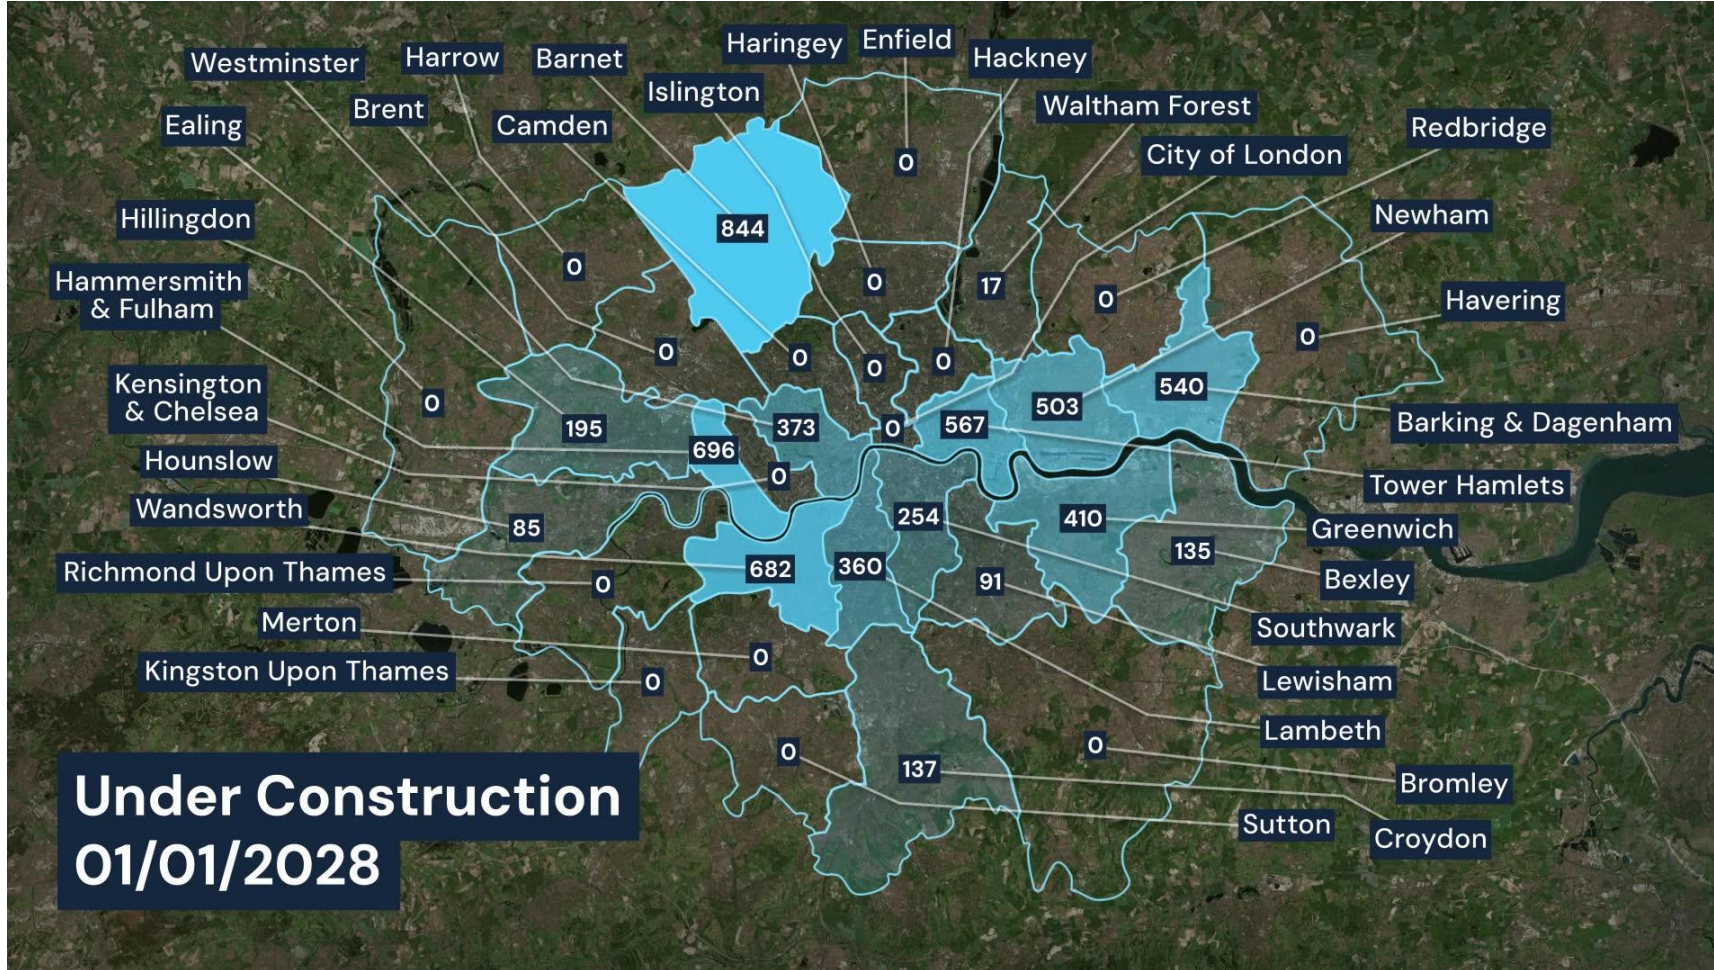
Westminster
Harrow
Barnet
Haringey
Enfield
Hackney
Islington
Waltham Forest
Brent
Camden
Ealing
Redbridge
City of London
Hillingdon
Newham
Hammersmith & Fulham
Havering
Kensington & Chelsea
Barking & Dagenham
Hounslow
Tower Hamlets
Wandsworth
Greenwich
Richmond Upon Thames
Bexley
Merton
Southwark
Kingston Upon Thames
Lewisham
Lambeth
Bromley
Sutton
Croydon

844
0
0
17
0
0
0
0
0
0
0
0
195
373
0
567
503
540
696
0
85
254
410
135
682
360
91
0
0
0
0
137
0

Under Construction
01/01/2028